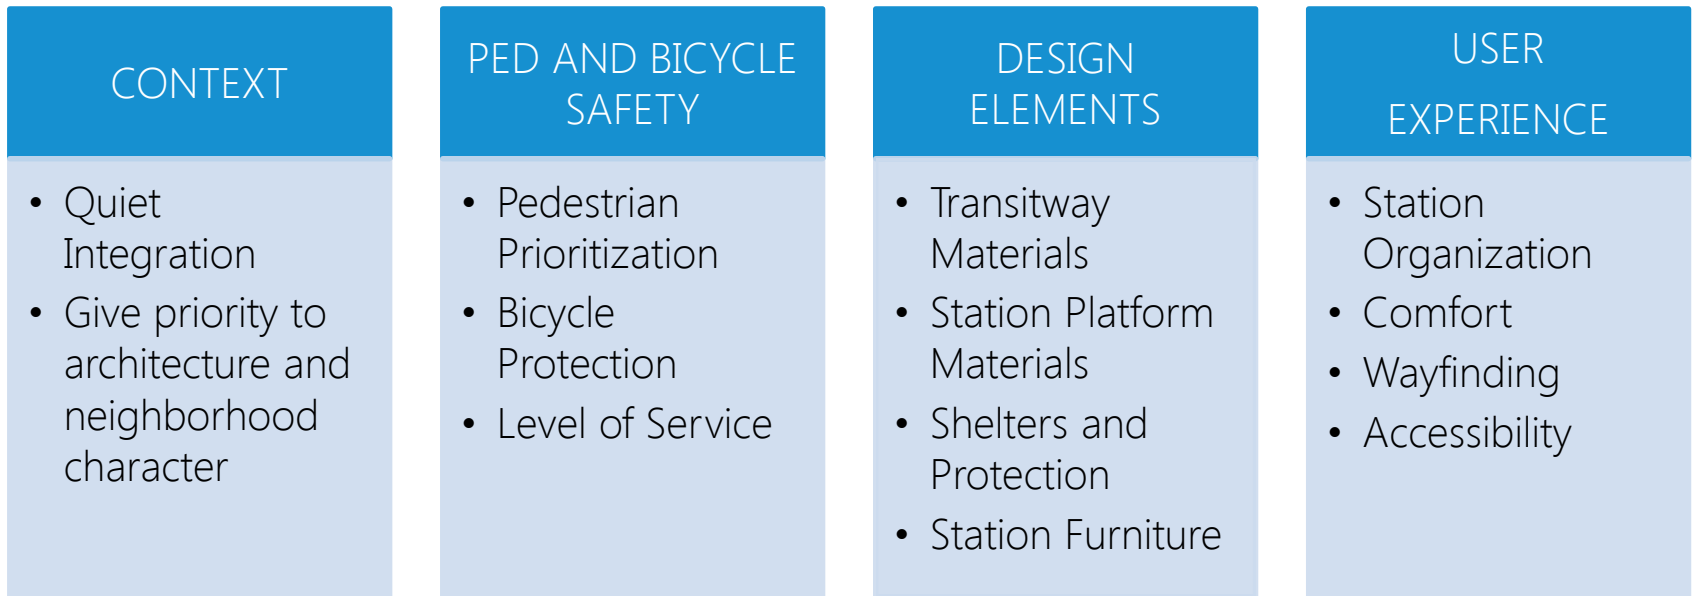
CONTEXT

- Quiet Integration
- Give priority to architecture and neighborhood character

PED AND BICYCLE SAFETY

- Pedestrian Prioritization
- Bicycle Protection
- Level of Service

DESIGN ELEMENTS

- Transitway Materials
- Station Platform Materials
- Shelters and Protection
- Station Furniture

USER EXPERIENCE

- Station Organization
- Comfort
- Wayfinding
- Accessibility